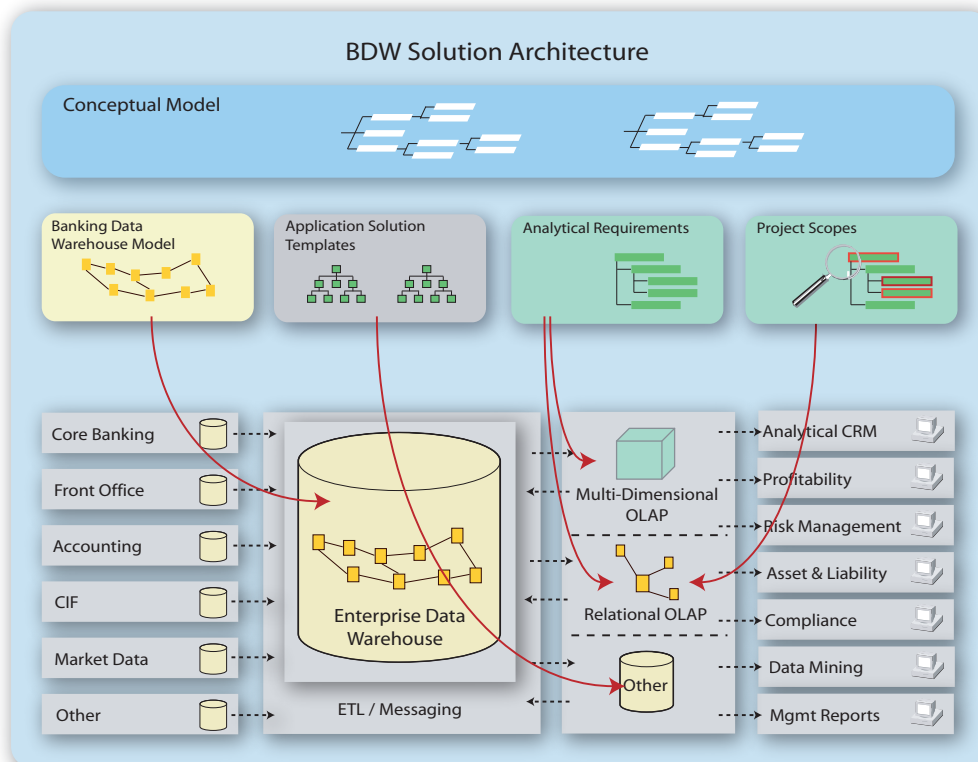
BDW Solution Architecture

Conceptual Model

Banking Data Warehouse Model

Application Solution Templates

Analytical Requirements

Project Scopes

Core Banking

Front Office

Accounting

CIF

Market Data

Other

Enterprise Data Warehouse

ETL / Messaging

Multi-Dimensional OLAP

Relational OLAP

Other

Analytical CRM

Profitability

Risk Management

Asset & Liability

Compliance

Data Mining

Mgmt Reports